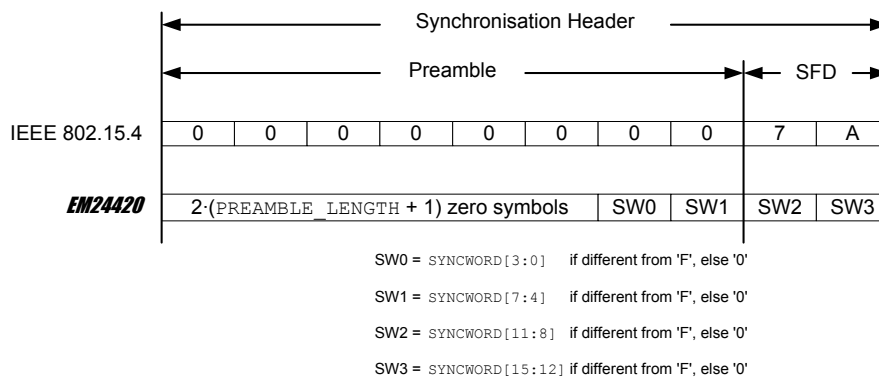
Synchronisation Header

Preamble

SFD

| IEEE 802.15.4 | 0 | 0 | 0 | 0 | 0 | 0 | 0 | 0 | 7 | A |
|---|---|---|---|---|---|---|---|---|---|---|

| EM24420 | 2·(PREAMBLE_LENGTH + 1) zero symbols | SW0 | SW1 | SW2 | SW3 |
|---|---|---|---|---|---|

SW0 = SYNCWORD[3:0] if different from 'F', else '0'

SW1 = SYNCWORD[7:4] if different from 'F', else '0'

SW2 = SYNCWORD[11:8] if different from 'F', else '0'

SW3 = SYNCWORD[15:12] if different from 'F', else '0'